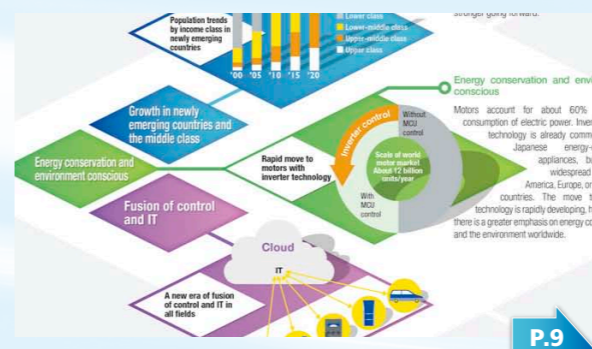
Population trends by income class in newly emerging countries

Lower class
Lower-middle class
Upper-middle class
Upper class

'00 '05 '10 '15 '20

stronger going forward.

Growth in newly emerging countries and the middle class

Energy conservation and environment conscious

Energy conservation and envi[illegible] conscious

Motors account for about 60% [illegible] consumption of electric power. Inver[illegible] technology is already comm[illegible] Japanese energy-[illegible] appliances, b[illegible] widespread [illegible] America, Europe, or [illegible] countries. The move t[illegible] technology is rapidly developing, h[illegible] there is a greater emphasis on energy co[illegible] and the environment worldwide.

Rapid move to motors with inverter technology

Inverter control

Without MCU control

Scale of world motor market About 12 billion units/year

With MCU control

Fusion of control and IT

Cloud

IT

A new era of fusion of control and IT in all fields

P.9